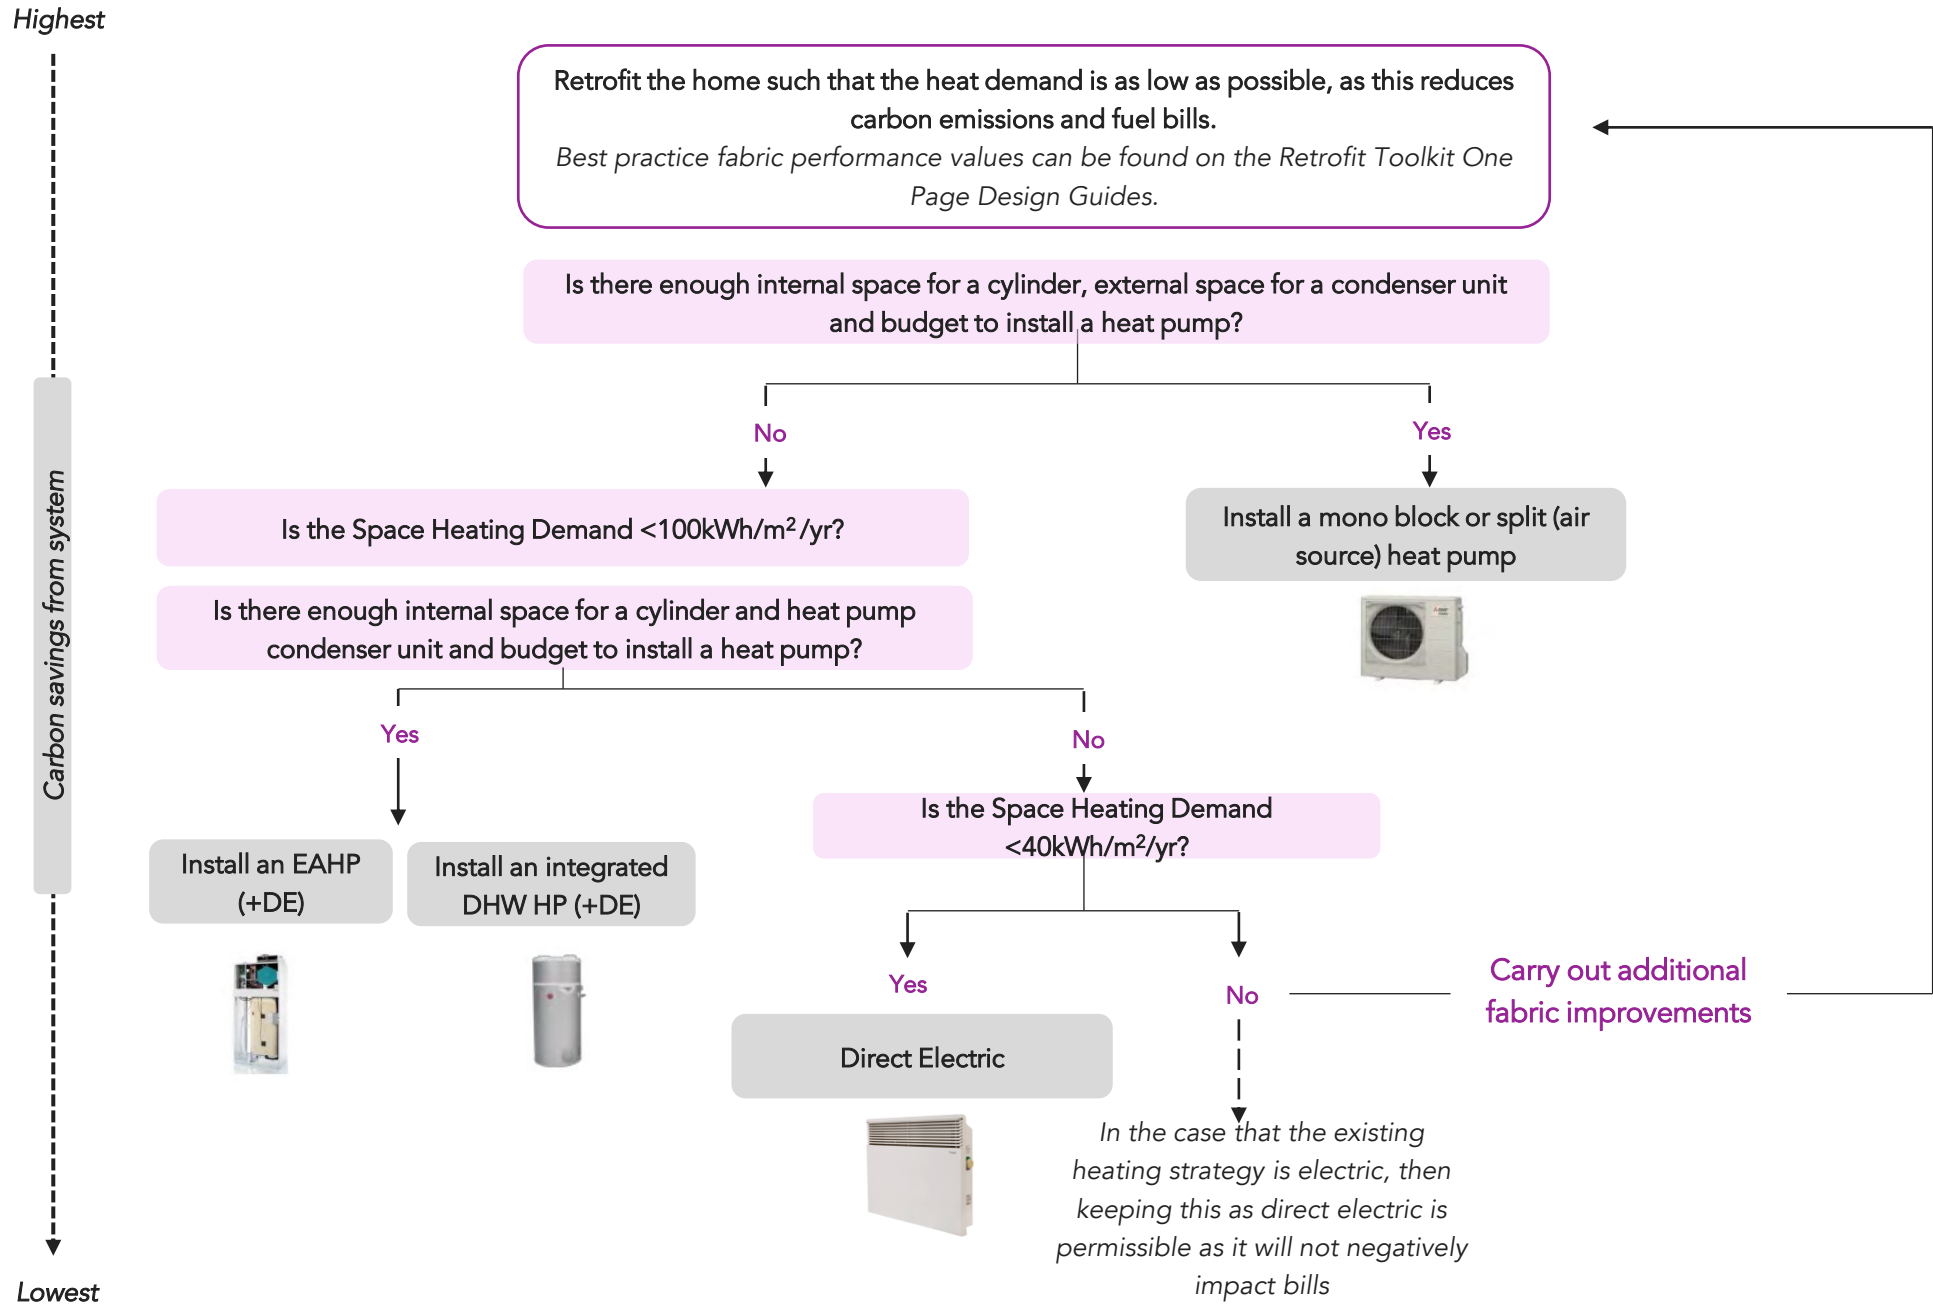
Highest

Carbon savings from system

Lowest

Retrofit the home such that the heat demand is as low as possible, as this reduces carbon emissions and fuel bills.
*Best practice fabric performance values can be found on the Retrofit Toolkit One Page Design Guides.*

Is there enough internal space for a cylinder, external space for a condenser unit and budget to install a heat pump?

No

Yes

Install a mono block or split (air source) heat pump

Is the Space Heating Demand <100kWh/m²/yr?

Is there enough internal space for a cylinder and heat pump condenser unit and budget to install a heat pump?

Yes

No

Install an EAHP (+DE)

Install an integrated DHW HP (+DE)

Is the Space Heating Demand <40kWh/m²/yr?

Yes

No

Carry out additional fabric improvements

Direct Electric

*In the case that the existing heating strategy is electric, then keeping this as direct electric is permissible as it will not negatively impact bills*